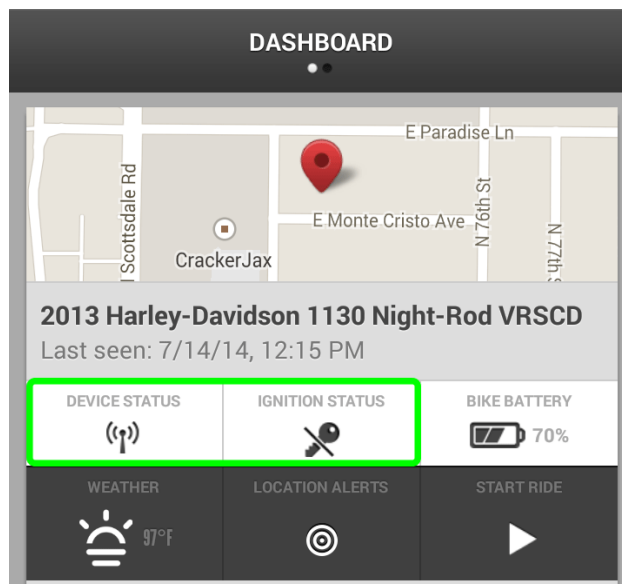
DASHBOARD

E Paradise Ln
N Scottsdale Rd
E Monte Cristo Ave
N 76th St
N 77th S
CrackerJax

2013 Harley-Davidson 1130 Night-Rod VRSCD
Last seen: 7/14/14, 12:15 PM

DEVICE STATUS
IGNITION STATUS
BIKE BATTERY
70%

WEATHER
97°F
LOCATION ALERTS
START RIDE